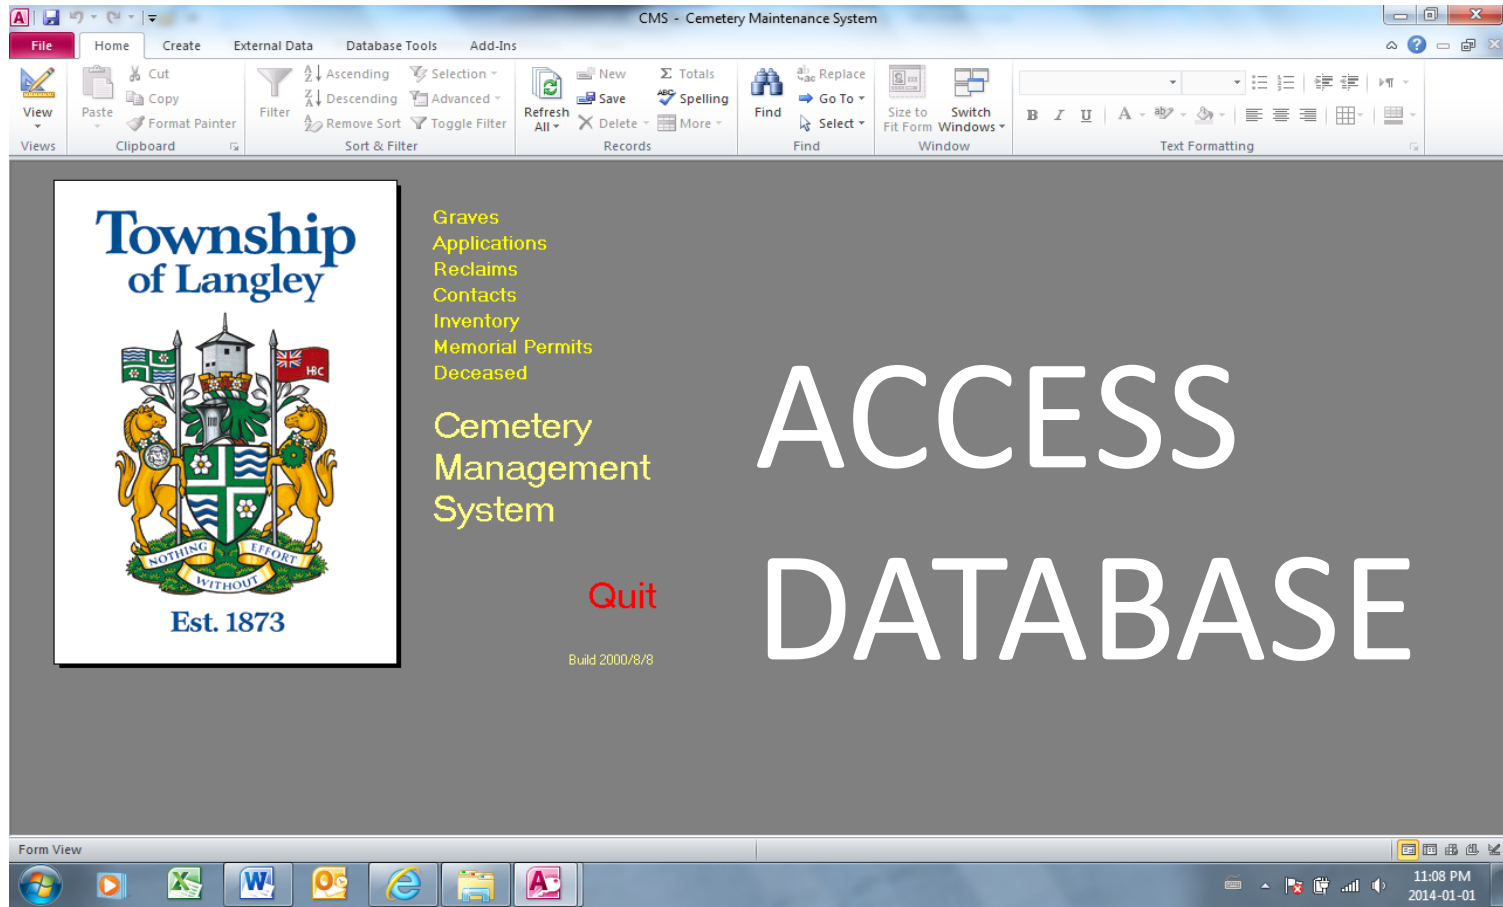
CMS - Cemetery Maintenance System

File Home Create External Data Database Tools Add-Ins

View
Views

Paste
Cut
Copy
Format Painter
Clipboard

Filter
Ascending
Descending
Remove Sort
Selection
Advanced
Toggle Filter
Sort & Filter

Refresh All
New
Save
Delete
Totals
Spelling
More
Records

Find
Replace
Go To
Select
Find

Size to Fit Form
Switch Windows
Window

B I U
Text Formatting

Township of Langley

NOTHING WITHOUT EFFORT

Est. 1873

Graves
Applications
Reclaims
Contacts
Inventory
Memorial Permits
Deceased

Cemetery Management System

Quit

Build 2000/8/8

ACCESS DATABASE

Form View

11:08 PM
2014-01-01